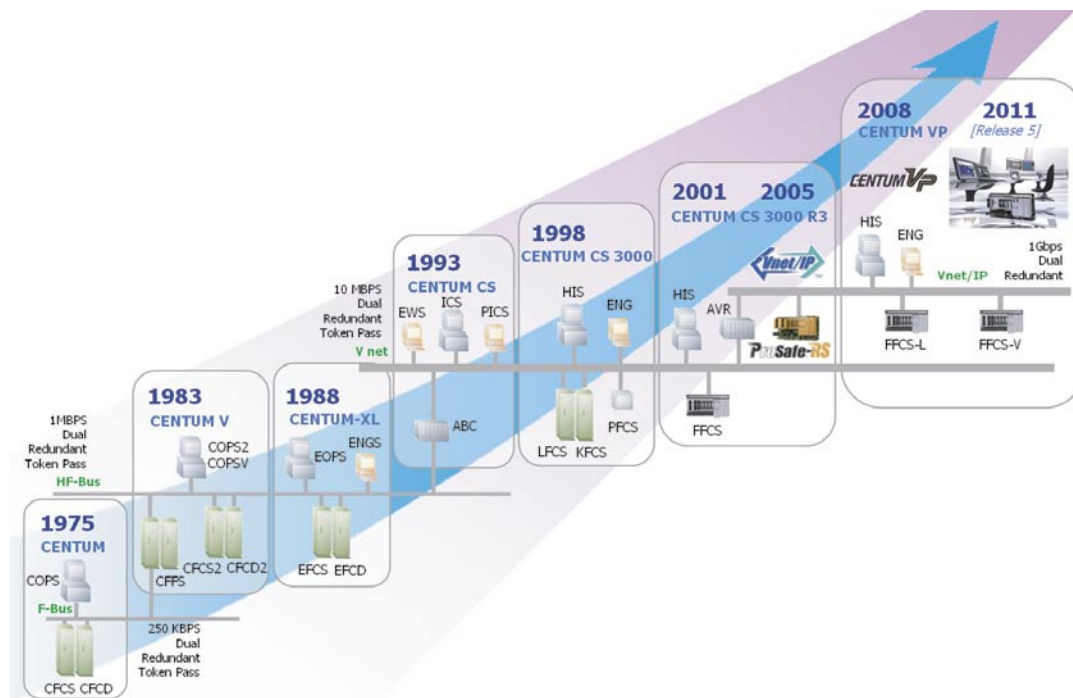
2008
CENTUM VP
2011
[Release 5]
CENTUM VP
HIS
ENG
1Gbps
Dual
Redundant
Vnet/IP
FFCS-L
FFCS-V

2001
2005
CENTUM CS 3000 R3
Vnet/IP
HIS
AVR
ProSafe-RS
FFCS

1998
CENTUM CS 3000
HIS
ENG
LFCS
KFCS
PFCS

1993
CENTUM CS
10 MBPS
Dual
Redundant
Token Pass
V net
EWS
ICS
PICS
ABC

1988
CENTUM-XL
EOPS
ENGS
EFCS
EFCD

1983
CENTUM V
1MBPS
Dual
Redundant
Token Pass
HF-Bus
COPS2
COPSV
CFFS
CFCS2
CFCD2

1975
CENTUM
COPS
F-Bus
250 KBPS
Dual
Redundant
Token Pass
CFCS
CFCD